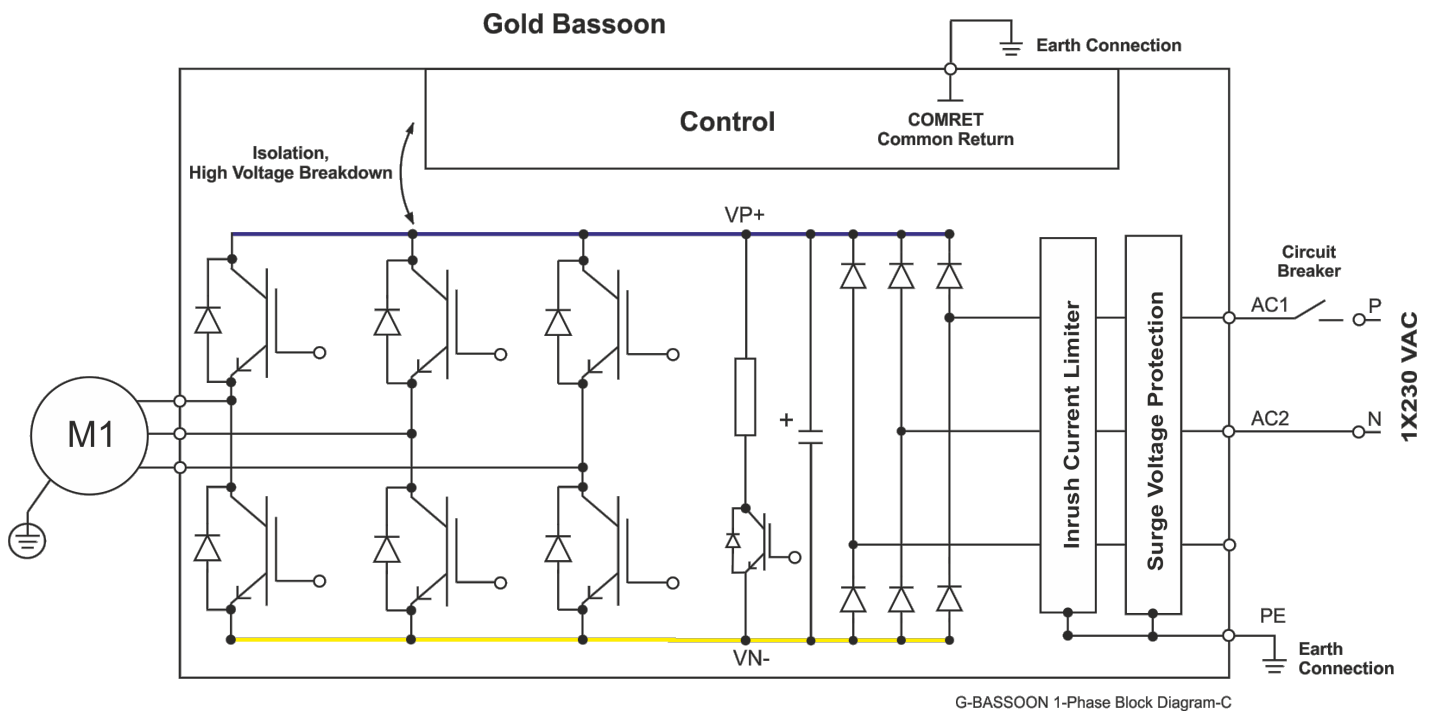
Gold Bassoon

Earth Connection

Control

COMRET
Common Return

Isolation,
High Voltage Breakdown

VP+

Circuit
Breaker

Inrush Current Limiter

Surge Voltage Protection

AC1

P

1X230 VAC

M1

+

AC2

N

PE

Earth
Connection

VN-

G-BASSOON 1-Phase Block Diagram-C